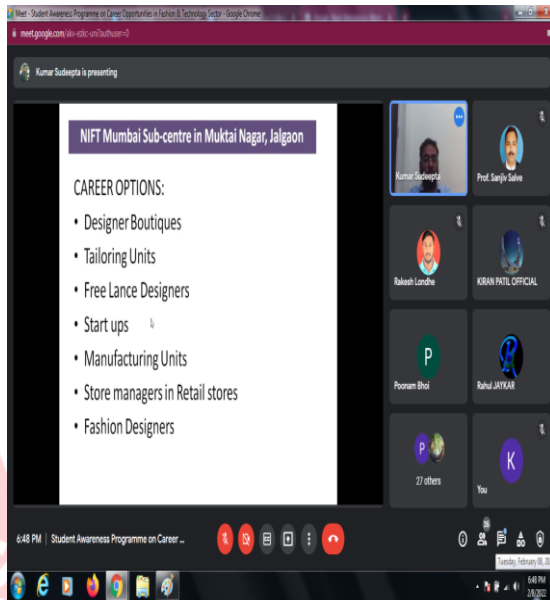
Meet - Student Awareness Programme on Career Opportunities in Fashion & Technology Sector - Google Chrome

meet.google.com/aex-xzkc-umr?authuser=0

Kumar Sudeepta is presenting

NIFT Mumbai Sub-centre in Muktai Nagar, Jalgaon

CAREER OPTIONS:

- Designer Boutiques
- Tailoring Units
- Free Lance Designers
- Start ups
- Manufacturing Units
- Store managers in Retail stores
- Fashion Designers

Kumar Sudeepta

Prof. Sanjiv Salve

Rakesh Londhe

KIRAN PATIL OFFICIAL

P

Poonam Bhoi

Rahul JAYKAR

P

27 others

K

You

6:48 PM | Student Awareness Programme on Career ...

36

Tuesday, February 08, 20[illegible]

6:48 PM
2/8/2022